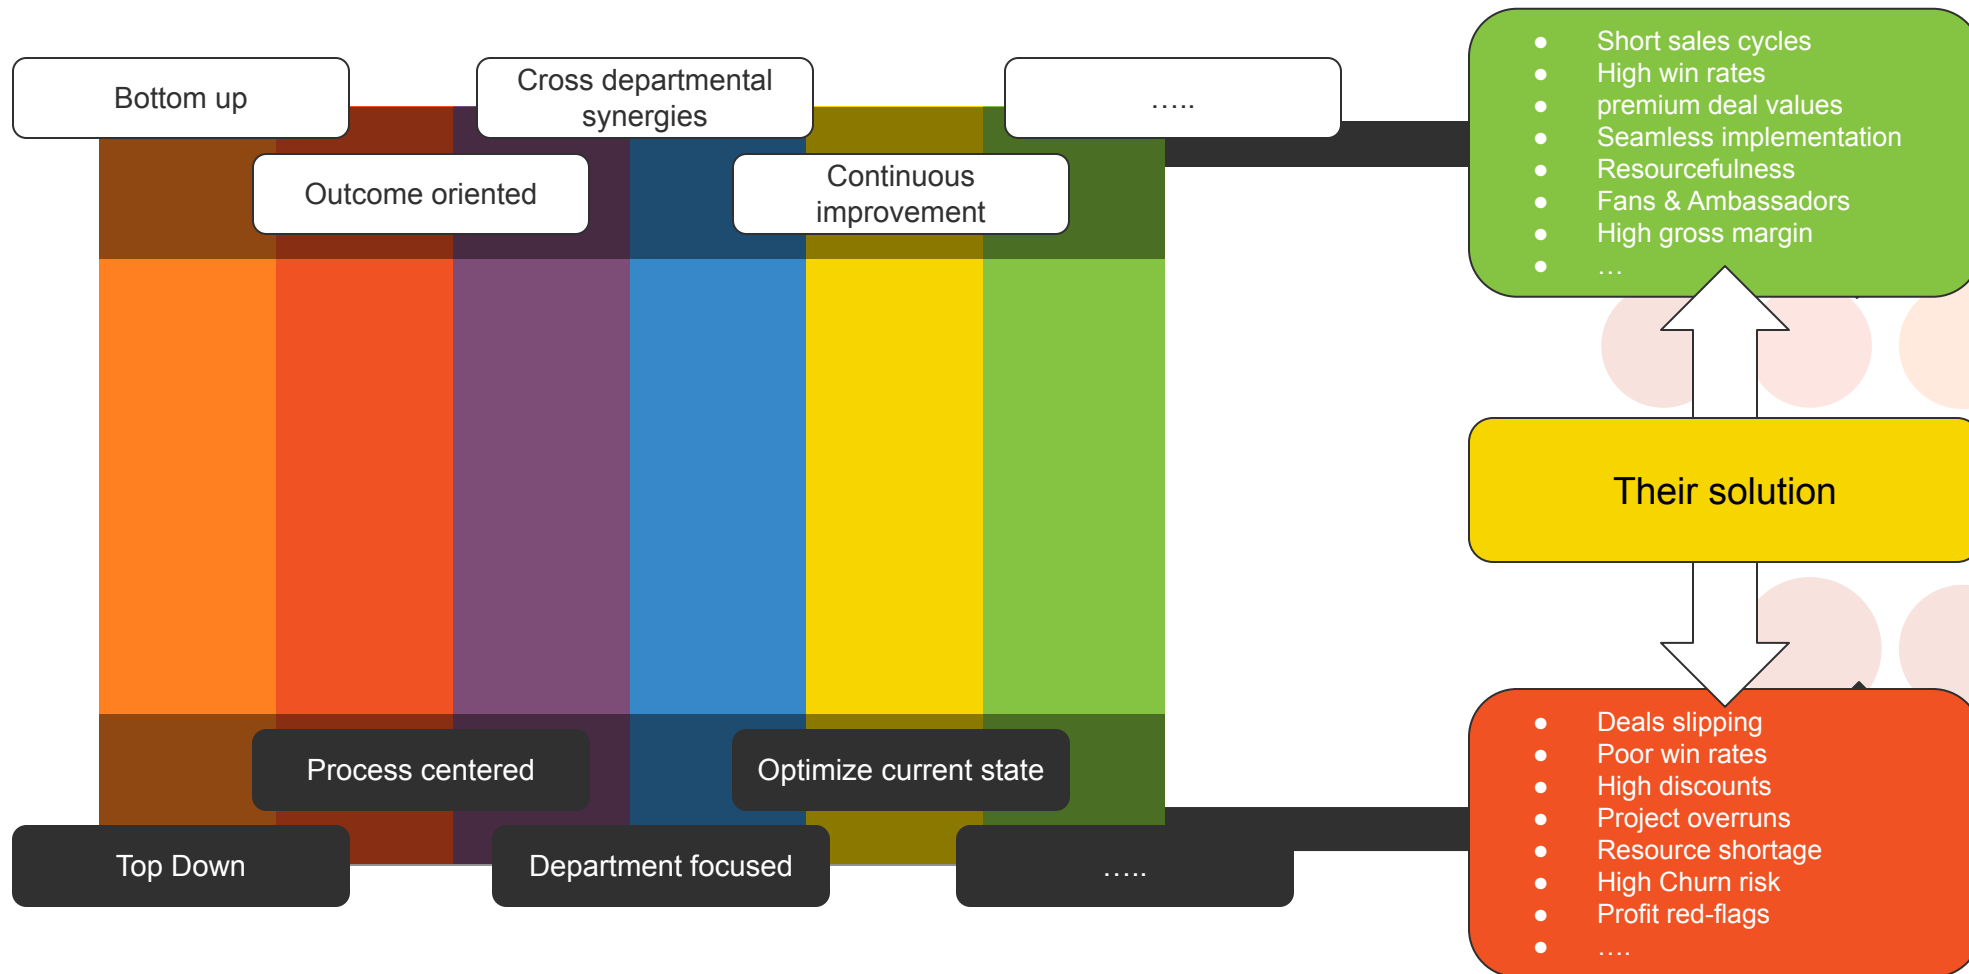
Bottom up

Cross departmental synergies

…..

Outcome oriented

Continuous improvement

- Short sales cycles
- High win rates
- premium deal values
- Seamless implementation
- Resourcefulness
- Fans & Ambassadors
- High gross margin
- …

Their solution

Process centered

Optimize current state

Top Down

Department focused

…..

- Deals slipping
- Poor win rates
- High discounts
- Project overruns
- Resource shortage
- High Churn risk
- Profit red-flags
- ….